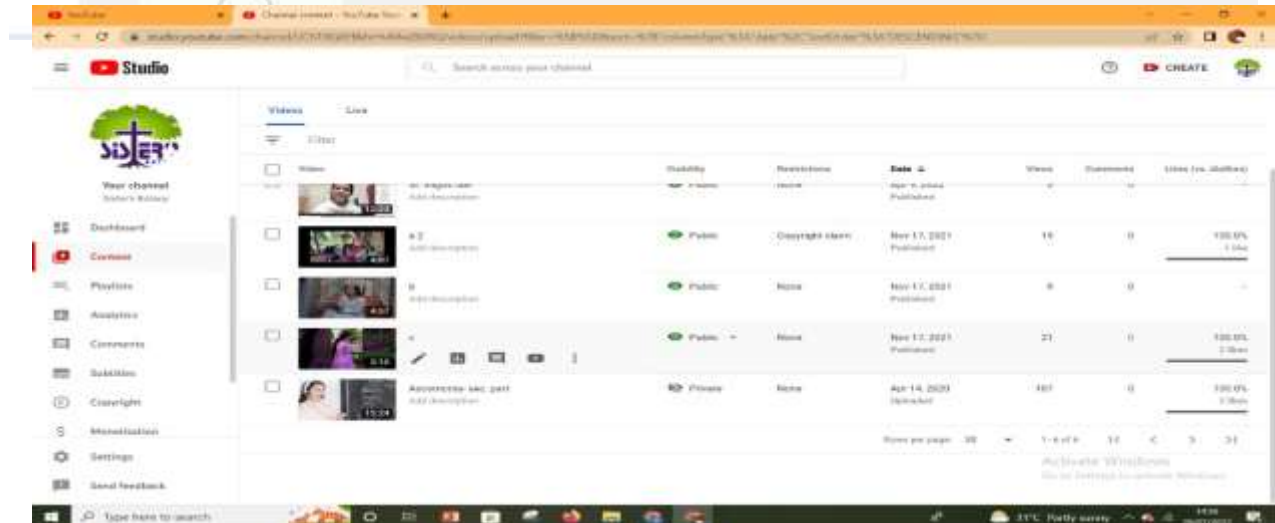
YouTube
Channel content - YouTube Stu
Studio
Search across your channel
CREATE
Your channel
Sister's Rotary
Dashboard
Content
Playlists
Analytics
Comments
Subtitles
Copyright
Monetisation
Settings
Send feedback
Videos
Live
Filter
Video
Visibility
Restrictions
Date
Views
Comments
Likes (vs. dislikes)
Add description
12:03
e 2
Add description
Public
Copyright claim
Nov 17, 2021
Published
19
0
100.0%
1 like
6
Add description
4:02
Public
None
Nov 17, 2021
Published
0
Add description
3:10
Public
None
Nov 17, 2021
Published
21
0
100.0%
2 likes
Ascorecsc sec part
Add description
15:24
Private
None
Apr 14, 2020
Uploaded
161
0
100.0%
2 likes
Rows per page: 30
1–4 of 4
Activate Windows
Go to Settings to activate Windows.
Type here to search
31°C Partly sunny